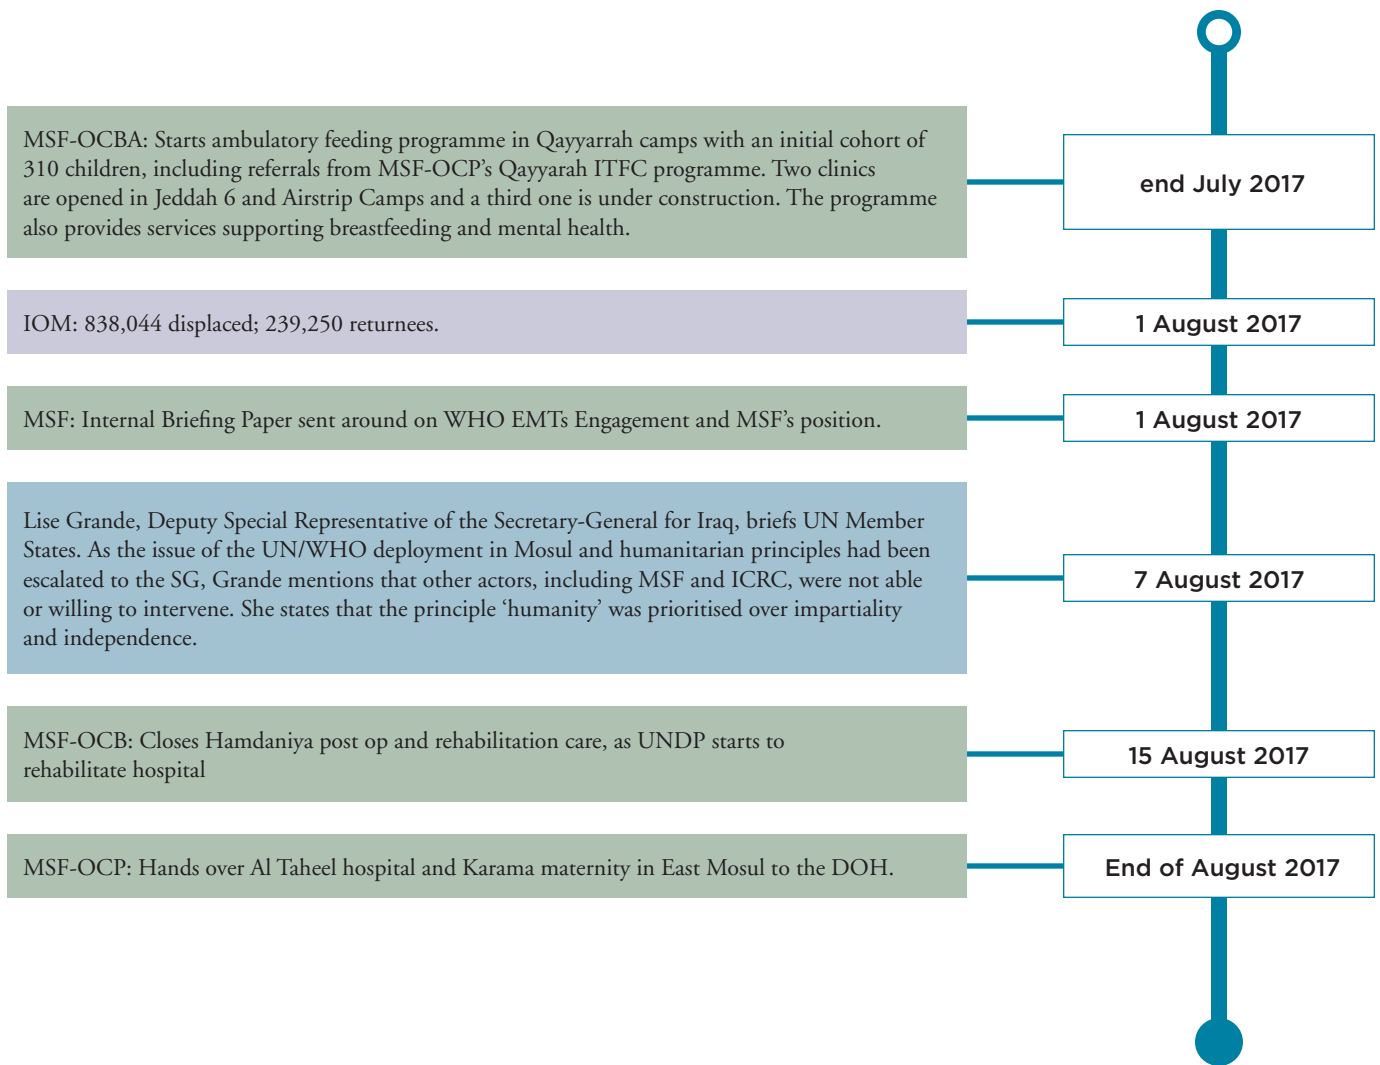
MSF-OCBA: Starts ambulatory feeding programme in Qayyarrah camps with an initial cohort of 310 children, including referrals from MSF-OCP's Qayyarah ITFC programme. Two clinics are opened in Jeddah 6 and Airstrip Camps and a third one is under construction. The programme also provides services supporting breastfeeding and mental health.

end July 2017

IOM: 838,044 displaced; 239,250 returnees.

1 August 2017

MSF: Internal Briefing Paper sent around on WHO EMTs Engagement and MSF's position.

1 August 2017

Lise Grande, Deputy Special Representative of the Secretary-General for Iraq, briefs UN Member States. As the issue of the UN/WHO deployment in Mosul and humanitarian principles had been escalated to the SG, Grande mentions that other actors, including MSF and ICRC, were not able or willing to intervene. She states that the principle 'humanity' was prioritised over impartiality and independence.

7 August 2017

MSF-OCB: Closes Hamdaniya post op and rehabilitation care, as UNDP starts to rehabilitate hospital

15 August 2017

MSF-OCP: Hands over Al Taheel hospital and Karama maternity in East Mosul to the DOH.

End of August 2017